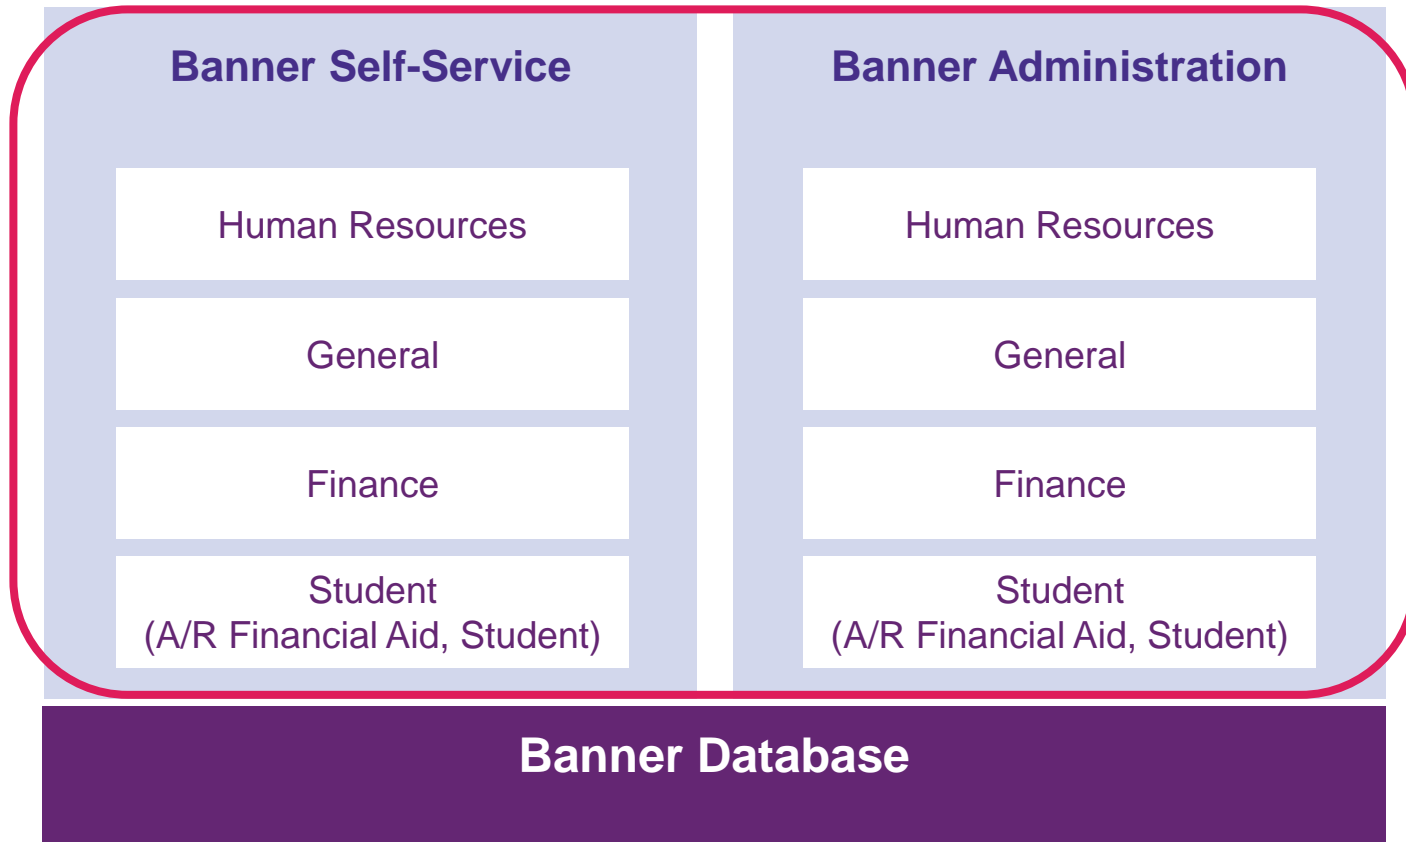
Banner Self-Service

Human Resources

General

Finance

Student
(A/R Financial Aid, Student)

Banner Administration

Human Resources

General

Finance

Student
(A/R Financial Aid, Student)

Banner Database